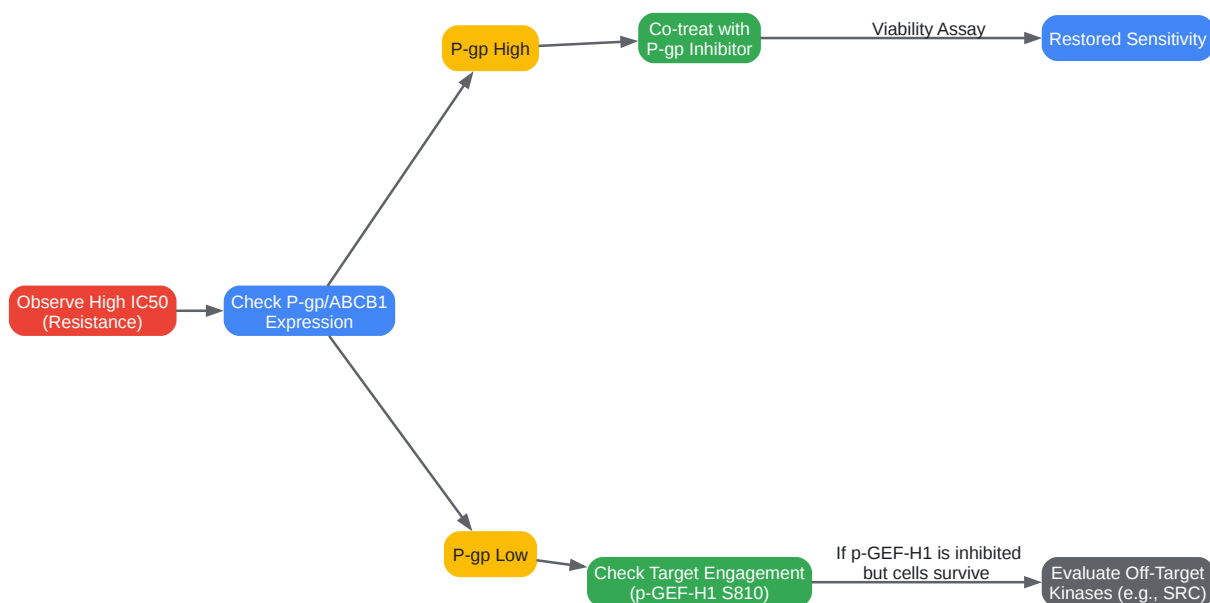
Observe High IC50 (Resistance)

Check P-gp/ABCB1 Expression

P-gp High

Co-treat with P-gp Inhibitor

Viability Assay

Restored Sensitivity

P-gp Low

Check Target Engagement (p-GEF-H1 S810)

If p-GEF-H1 is inhibited but cells survive

Evaluate Off-Target Kinases (e.g., SRC)